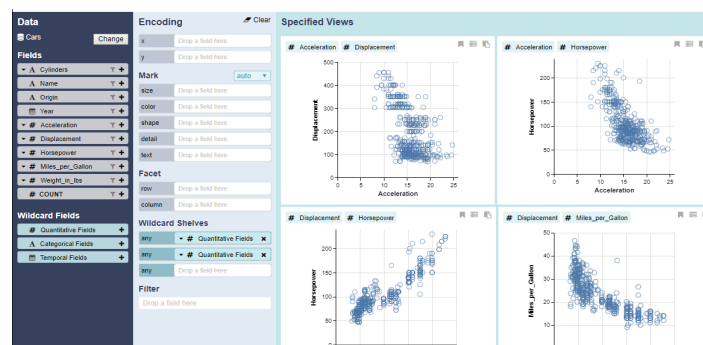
Data
Cars
Change
Fields
A Cylinders
A Name
A Origin
Year
# Acceleration
# Displacement
# Horsepower
# Miles_per_Gallon
# Weight_in_lbs
# COUNT

Wildcard Fields
# Quantitative Fields
A Categorical Fields
Temporal Fields

Encoding
Clear
x Drop a field here
y Drop a field here
Mark
auto
size Drop a field here
color Drop a field here
shape Drop a field here
detail Drop a field here
text Drop a field here
Facet
row Drop a field here
column Drop a field here
Wildcard Shelves
any # Quantitative Fields
any # Quantitative Fields
any Drop a field here
Filter
Drop a field here

Specified Views

# Acceleration # Displacement
Displacement
500
400
300
200
100
0
0 5 10 15 20 25
Acceleration

# Acceleration # Horsepower
Horsepower
200
150
100
50
0
0 5 10 15 20 25
Acceleration

# Displacement # Horsepower
Horsepower
200
150
100
50

# Displacement # Miles_per_Gallon
Miles_per_Gallon
50
40
30
20
10